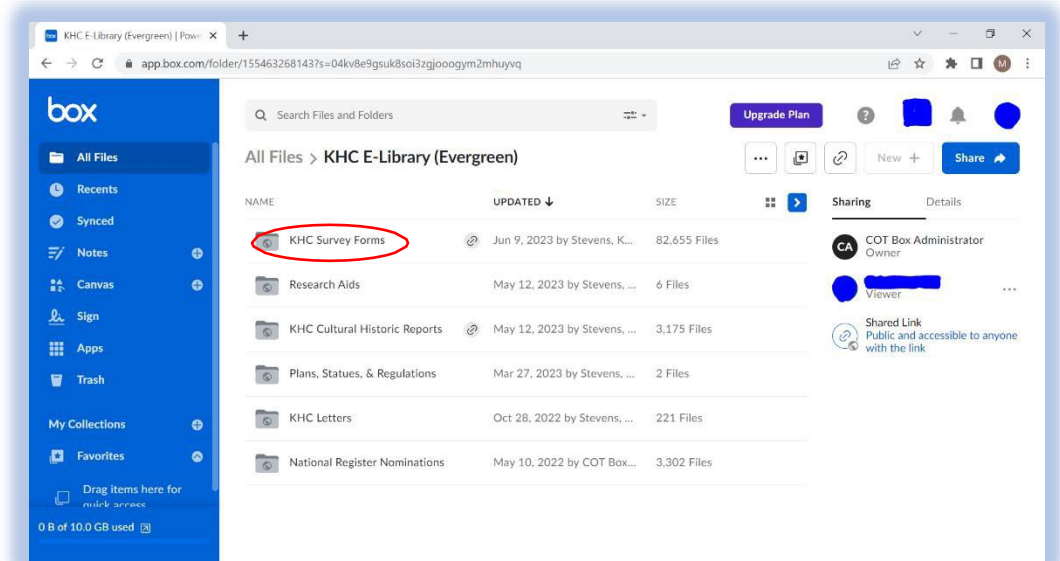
KHC E-Library (Evergreen) | Powe
app.box.com/folder/155463268143?s=04kv8e9gsuk8soi3zgjooogym2mhuyvq

box
All Files
Recents
Synced
Notes
Canvas
Sign
Apps
Trash
My Collections
Favorites
Drag items here for quick access
0 B of 10.0 GB used

Search Files and Folders
Upgrade Plan

All Files > KHC E-Library (Evergreen)
New +
Share

| NAME | UPDATED | SIZE |
|---|---|---|
| KHC Survey Forms | Jun 9, 2023 by Stevens, K... | 82,655 Files |
| Research Aids | May 12, 2023 by Stevens, ... | 6 Files |
| KHC Cultural Historic Reports | May 12, 2023 by Stevens, ... | 3,175 Files |
| Plans, Statues, & Regulations | Mar 27, 2023 by Stevens, ... | 2 Files |
| KHC Letters | Oct 28, 2022 by Stevens, ... | 221 Files |
| National Register Nominations | May 10, 2022 by COT Box... | 3,302 Files |

Sharing
Details
CA
COT Box Administrator
Owner
Viewer
Shared Link
Public and accessible to anyone with the link